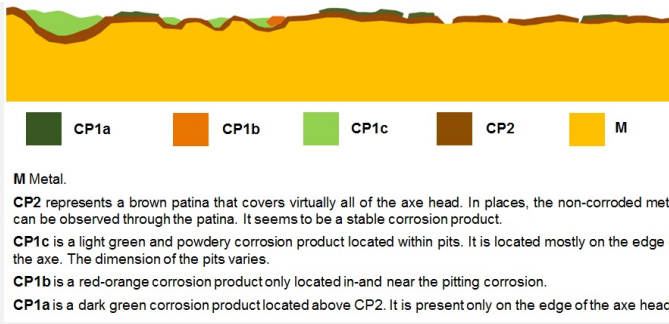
CP1a CP1b CP1c CP2 M

**M** Metal.

**CP2** represents a brown patina that covers virtually all of the axe head. In places, the non-corroded met can be observed through the patina. It seems to be a stable corrosion product.

**CP1c** is a light green and powdery corrosion product located within pits. It is located mostly on the edge the axe. The dimension of the pits varies.

**CP1b** is a red-orange corrosion product only located in-and near the pitting corrosion.

**CP1a** is a dark green corrosion product located above CP2. It is present only on the edge of the axe head